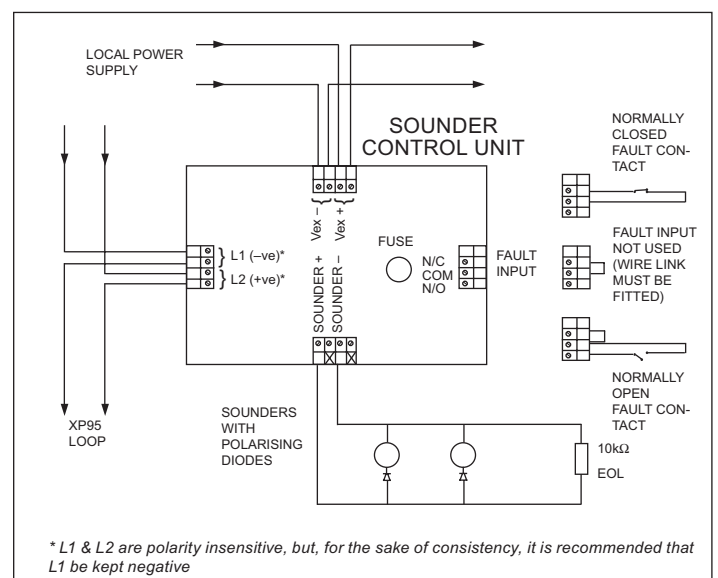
LOCAL POWER SUPPLY

SOUNDER CONTROL UNIT

Vex –
Vex +

L1 (–ve)*
L2 (+ve)*

FUSE

N/C
COM
N/O

FAULT INPUT

SOUNDER +
SOUNDER –

NORMALLY CLOSED FAULT CONTACT

FAULT INPUT NOT USED (WIRE LINK MUST BE FITTED)

NORMALLY OPEN FAULT CONTACT

XP95 LOOP

SOUNDERS WITH POLARISING DIODES

10kΩ
EOL

* L1 & L2 are polarity insensitive, but, for the sake of consistency, it is recommended that L1 be kept negative